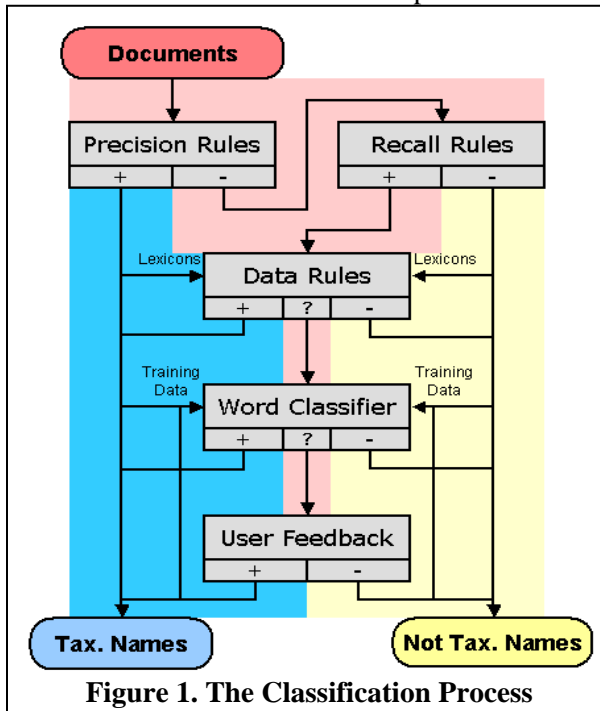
Documents

Precision Rules
+ -

Recall Rules
+ -

Lexicons

Data Rules

Lexicons

+ ? -

Training Data

Word Classifier

Training Data

+ ? -

User Feedback
+ -

Tax. Names

Not Tax. Names

Figure 1. The Classification Process